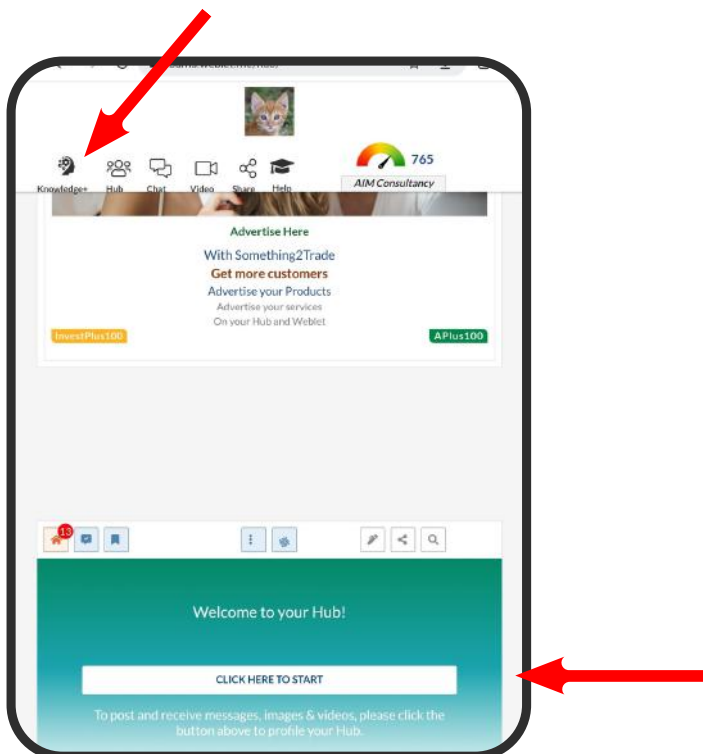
Knowledge+ Hub Chat Video Share Help

765

AIM Consultancy

Advertise Here

With Something2Trade

Get more customers

Advertise your Products

Advertise your services

On your Hub and Weblet

InvestPlus100

APlus100

13

Welcome to your Hub!

CLICK HERE TO START

To post and receive messages, images & videos, please click the button above to profile your Hub.